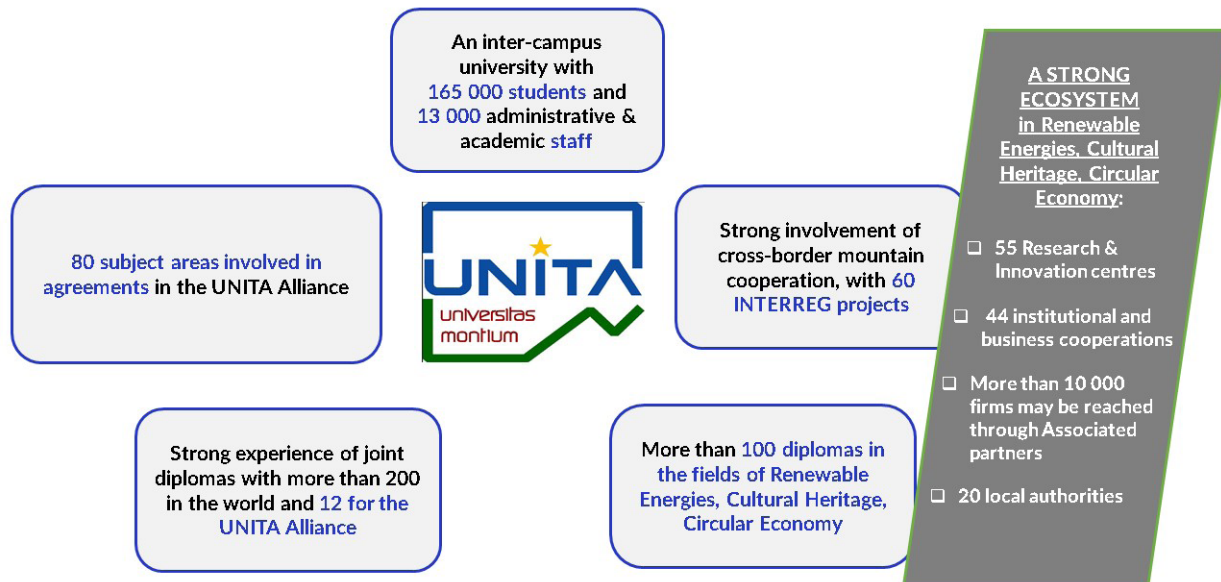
An inter-campus university with 165 000 students and 13 000 administrative & academic staff

80 subject areas involved in agreements in the UNITA Alliance

UNITA
universitas montium

Strong involvement of cross-border mountain cooperation, with 60 INTERREG projects

Strong experience of joint diplomas with more than 200 in the world and 12 for the UNITA Alliance

More than 100 diplomas in the fields of Renewable Energies, Cultural Heritage, Circular Economy

A STRONG ECOSYSTEM in Renewable Energies, Cultural Heritage, Circular Economy:

❑ 55 Research & Innovation centres

❑ 44 institutional and business cooperations

❑ More than 10 000 firms may be reached through Associated partners

❑ 20 local authorities